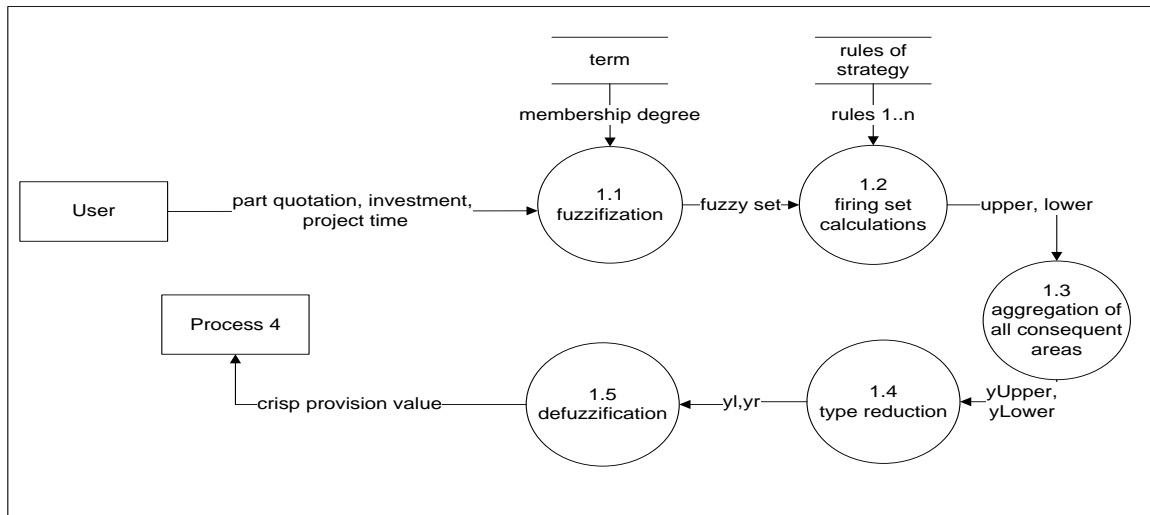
term

membership degree

rules of strategy

rules 1..n

User

part quotation, investment, project time

1.1 fuzzification

fuzzy set

1.2 firing set calculations

upper, lower

1.3 aggregation of all consequent areas

Process 4

crisp provision value

1.5 defuzzification

yl,yr

1.4 type reduction

yUpper, yLower